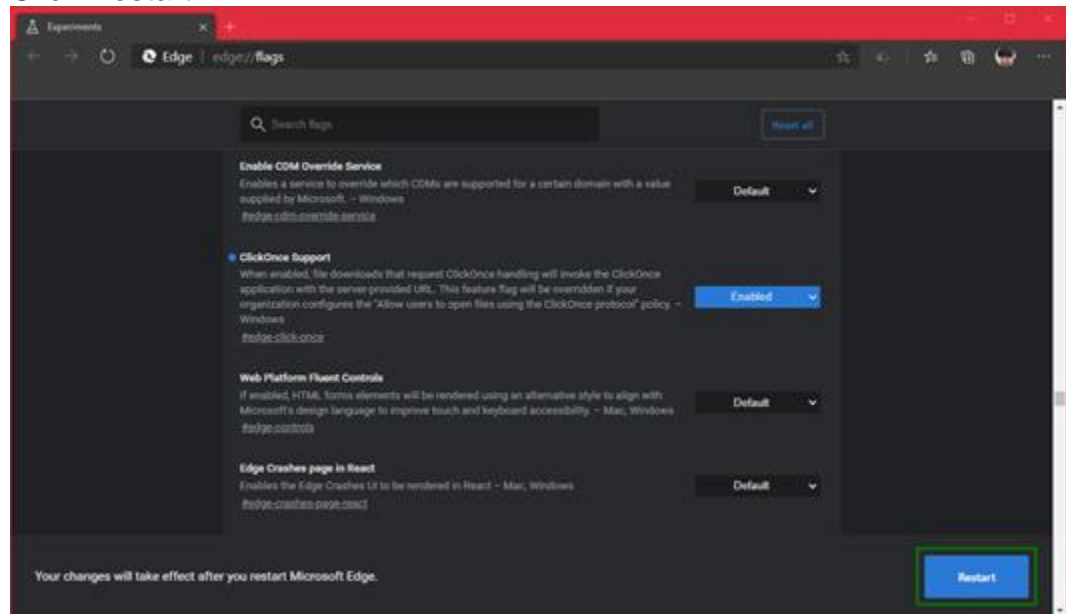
Experiments

Edge | edge://flags

Search flags

Reset all

Enable CDM Override Service
Enables a service to override which CDMs are supported for a certain domain with a value supplied by Microsoft. – Windows
#edge-cdm-override-service

Default

ClickOnce Support
When enabled, file downloads that request ClickOnce handling will invoke the ClickOnce application with the server-provided URL. This feature flag will be overridden if your organization configures the "Allow users to open files using the ClickOnce protocol" policy. – Windows
#edge-click-once

Enabled

Web Platform Fluent Controls
If enabled, HTML forms elements will be rendered using an alternative style to align with Microsoft's design language to improve touch and keyboard accessibility. – Mac, Windows
#edge-controls

Default

Edge Crashes page in React
Enables the Edge Crashes UI to be rendered in React – Mac, Windows
#edge-crashes-page-react

Default

Your changes will take effect after you restart Microsoft Edge.

Restart